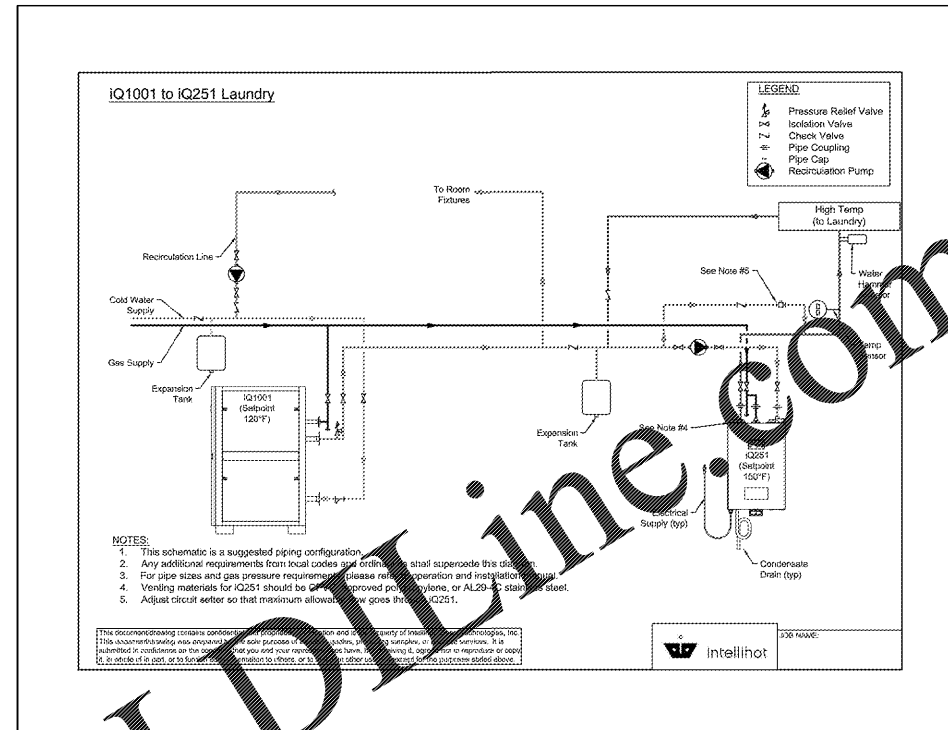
iQ1001 to iQ251 Laundry

LEGEND
Pressure Relief Valve
Isolation Valve
Check Valve
Pipe Coupling
Pipe Cap
Recirculation Pump

To Room Fixtures

High Temp (to Laundry)

Recirculation Line

See Note #5

Water Hammer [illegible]

Cold Water Supply

Gas Supply

Temp Sensor

Expansion Tank

iQ1001 (Setpoint 120°F)

Expansion Tank

See Note #4

iQ251 (Setpoint 150°F)

Electrical Supply (typ)

Condensate Drain (typ)

NOTES:
1. This schematic is a suggested piping configuration.
2. Any additional requirements from local codes and ordinances shall supercede this diagram.
3. For pipe sizes and gas pressure requirements please refer to operation and installation manual.
4. Venting materials for iQ251 should be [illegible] approved polypropylene, or AL29-4C stainless steel.
5. Adjust circuit setter so that maximum allowable flow goes through iQ251.

This document/drawing contains confidential and proprietary information and is the property of Intellihot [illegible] Technologies, Inc. This document/drawing was prepared for the sole purpose of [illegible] supplier, or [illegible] services. It is submitted in confidence on the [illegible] that you and your representatives have, by receiving it, agreed not to reproduce or copy it, in whole or in part, or to furnish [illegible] information to others, or to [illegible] other use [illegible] for the purposes stated above.

Intellihot

JOB NAME: